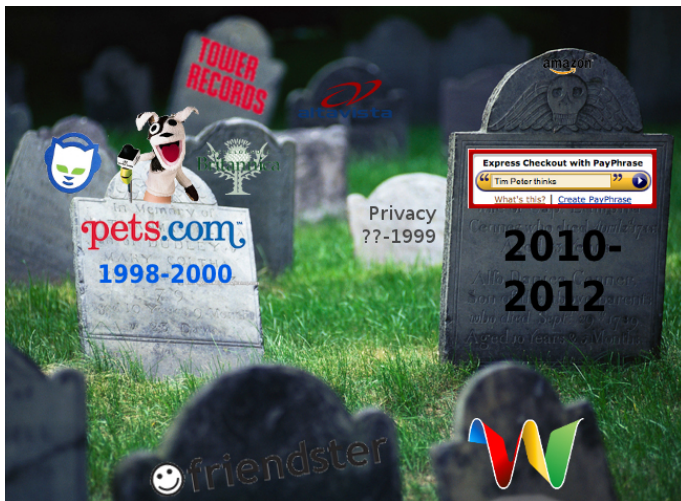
TOWER RECORDS

altavista

Eliapedia

amazon

Express Checkout with PayPhrase
Tim Peter thinks
What's this? | Create PayPhrase

In Memory of

pets.com
1998-2000

Privacy
??-1999

2010-
2012

friendster